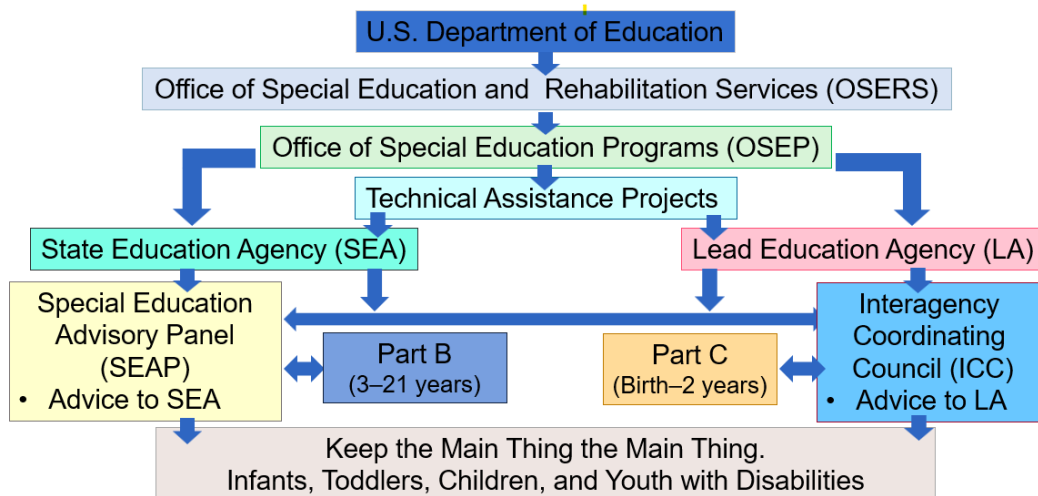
U.S. Department of Education

Office of Special Education and Rehabilitation Services (OSERS)

Office of Special Education Programs (OSEP)

Technical Assistance Projects

State Education Agency (SEA)

Lead Education Agency (LA)

Special Education Advisory Panel (SEAP)
• Advice to SEA

Part B
(3–21 years)

Part C
(Birth–2 years)

Interagency Coordinating Council (ICC)
• Advice to LA

Keep the Main Thing the Main Thing.
Infants, Toddlers, Children, and Youth with Disabilities